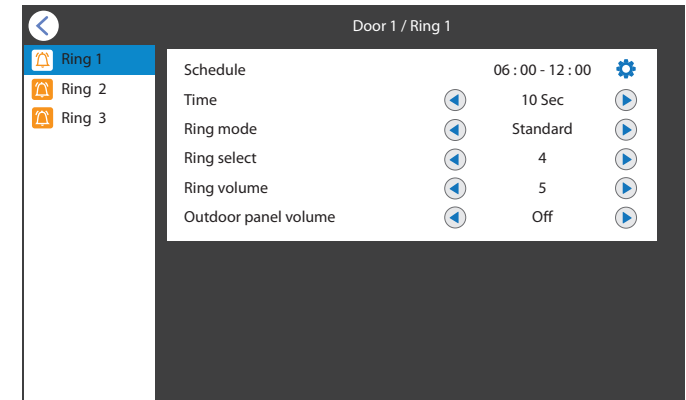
Door 1 / Ring 1

Ring 1
Ring 2
Ring 3

| | |
|---|---|
| Schedule | 06 : 00 - 12 : 00 |
| Time | 10 Sec |
| Ring mode | Standard |
| Ring select | 4 |
| Ring volume | 5 |
| Outdoor panel volume | Off |